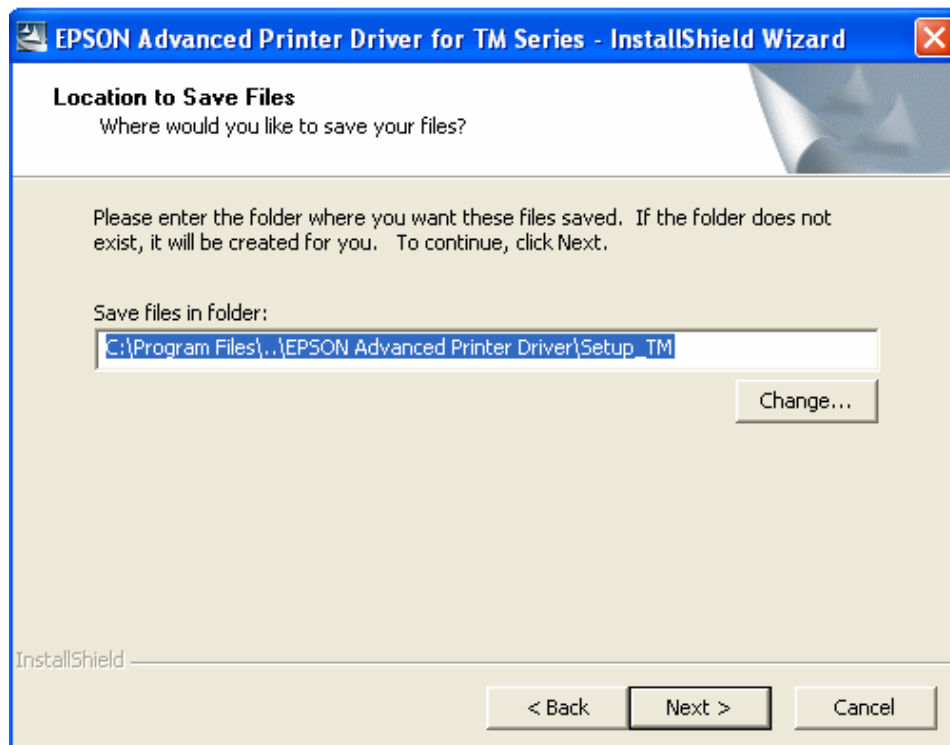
EPSON Advanced Printer Driver for TM Series - InstallShield Wizard

Location to Save Files
Where would you like to save your files?

Please enter the folder where you want these files saved. If the folder does not exist, it will be created for you. To continue, click Next.

Save files in folder:
C:\Program Files\..\EPSON Advanced Printer Driver\Setup_TM

Change...

InstallShield

< Back
Next >
Cancel